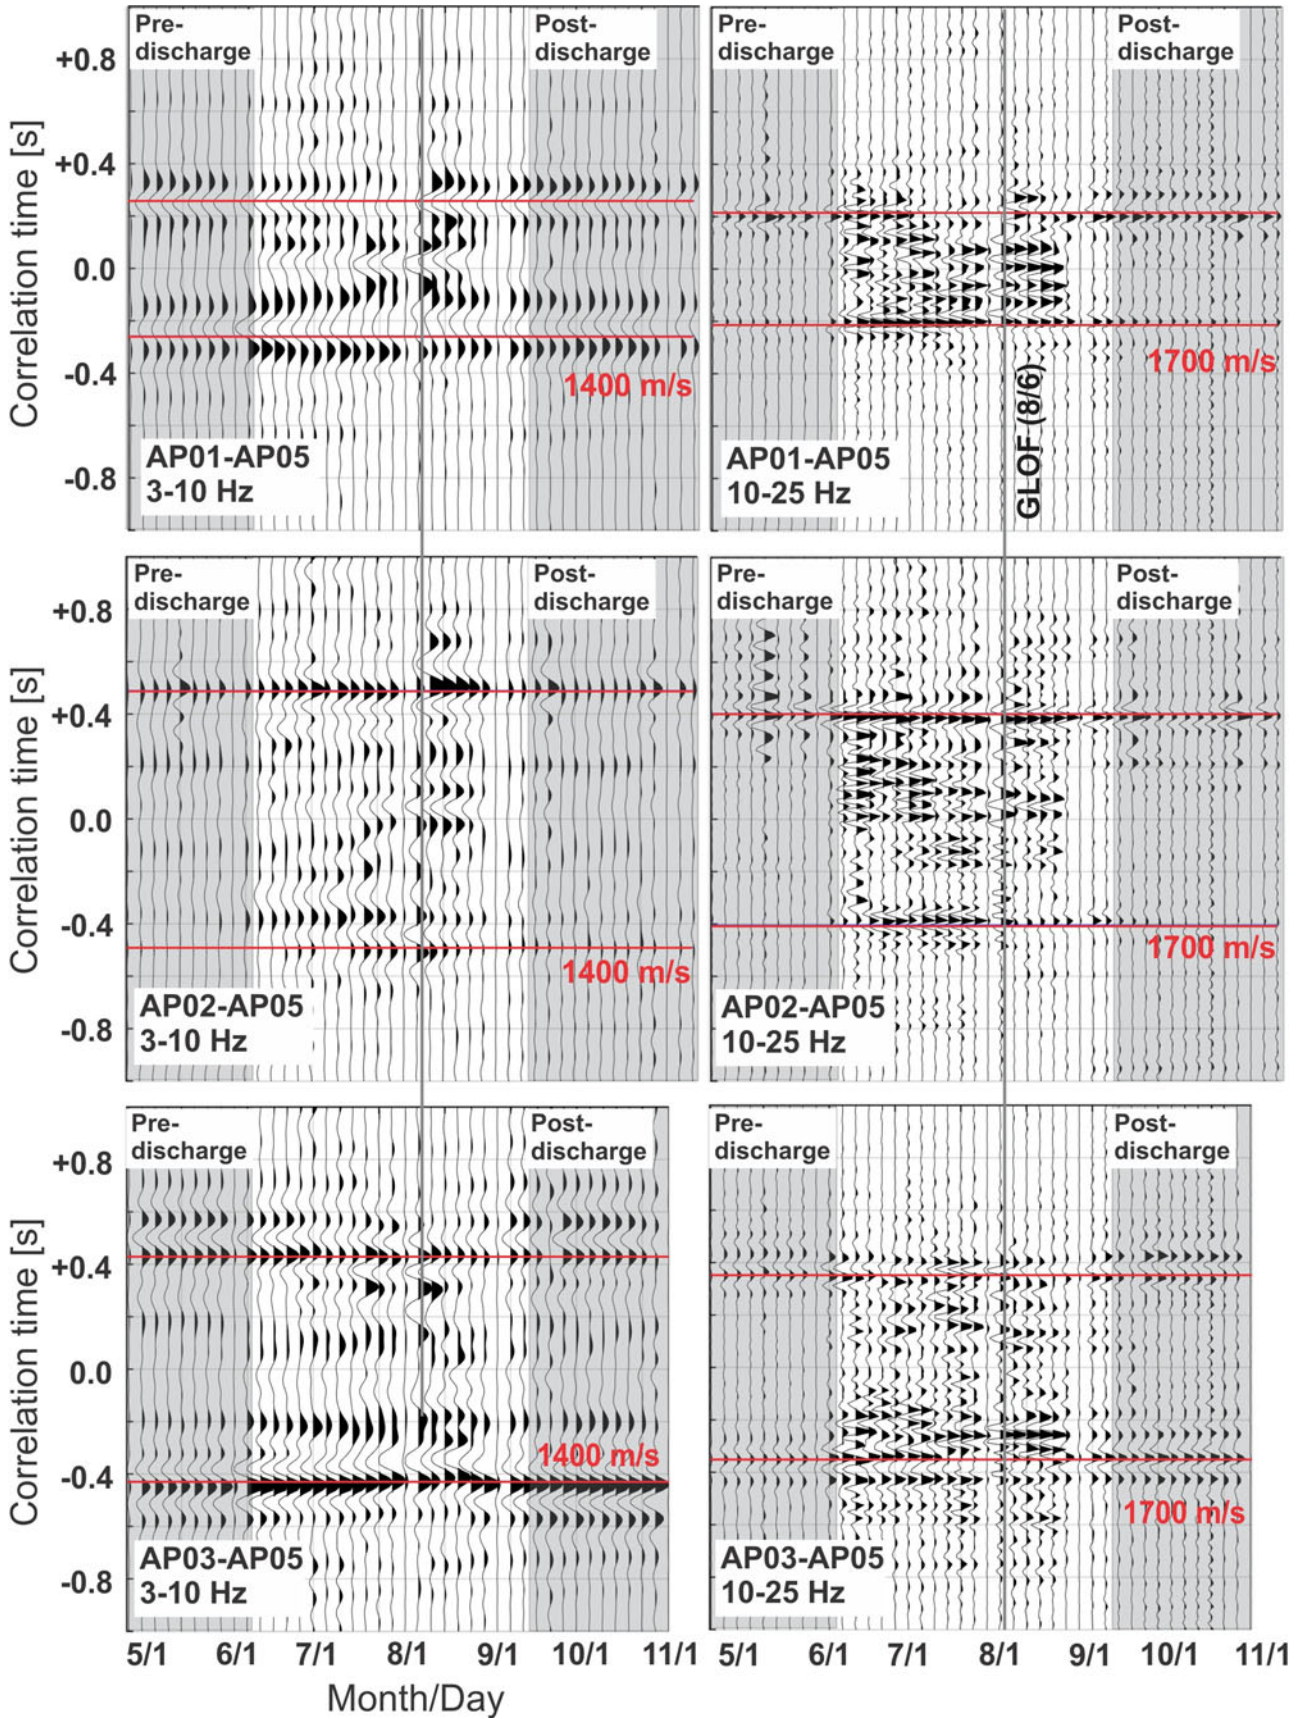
Pre-discharge
Post-discharge
+0.8
+0.4
0.0
-0.4
-0.8
Correlation time [s]
1400 m/s
AP01-AP05
3-10 Hz

Pre-discharge
Post-discharge
1700 m/s
GLOF (8/6)
AP01-AP05
10-25 Hz

Pre-discharge
Post-discharge
+0.8
+0.4
0.0
-0.4
-0.8
Correlation time [s]
1400 m/s
AP02-AP05
3-10 Hz

Pre-discharge
Post-discharge
1700 m/s
AP02-AP05
10-25 Hz

Pre-discharge
Post-discharge
+0.8
+0.4
0.0
-0.4
-0.8
Correlation time [s]
1400 m/s
AP03-AP05
3-10 Hz

Pre-discharge
Post-discharge
1700 m/s
AP03-AP05
10-25 Hz

5/1 6/1 7/1 8/1 9/1 10/1 11/1
Month/Day
5/1 6/1 7/1 8/1 9/1 10/1 11/1